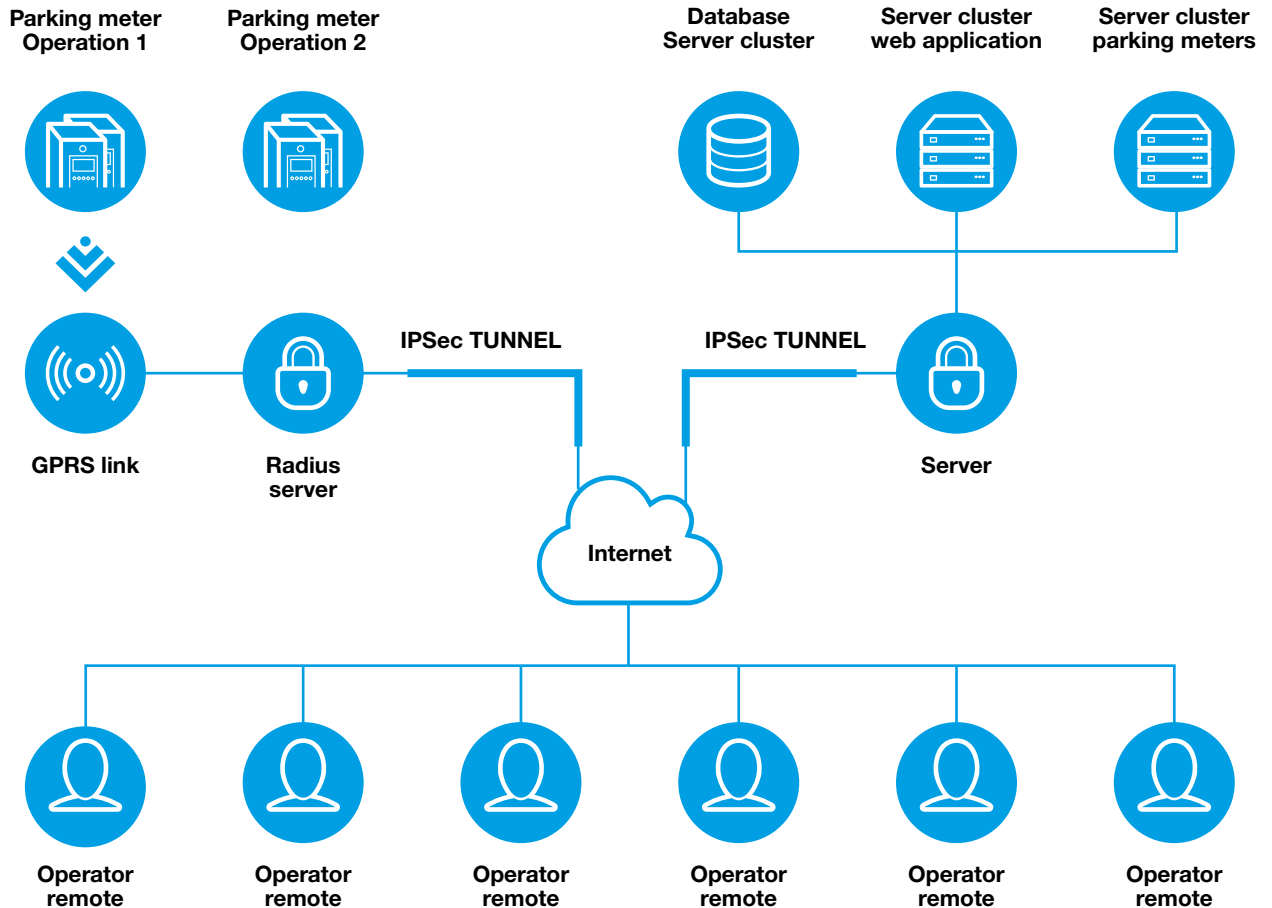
Parking meter Operation 1

Parking meter Operation 2

Database Server cluster

Server cluster web application

Server cluster parking meters

IPSec TUNNEL

IPSec TUNNEL

GPRS link

Radius server

Server

Internet

Operator remote

Operator remote

Operator remote

Operator remote

Operator remote

Operator remote